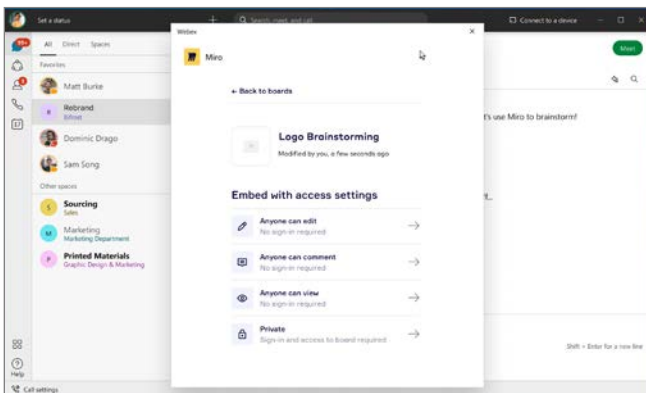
Set a status

Search, meet, and call

Connect to a device

Meet

All Direct Spaces

Favorites

Matt Burke

Rebrand
Billiost

Dominic Drago

Sam Song

Other spaces

Sourcing
Sales

Marketing
Marketing Department

Printed Materials
Graphic Design & Marketing

Help

Call settings

Webex

Miro

← Back to boards

Logo Brainstorming
Modified by you, a few seconds ago

Embed with access settings

Anyone can edit
No sign-in required

Anyone can comment
No sign-in required

Anyone can view
No sign-in required

Private
Sign-in and access to board required

t's use Miro to brainstorm!

Shift + Enter for a new line